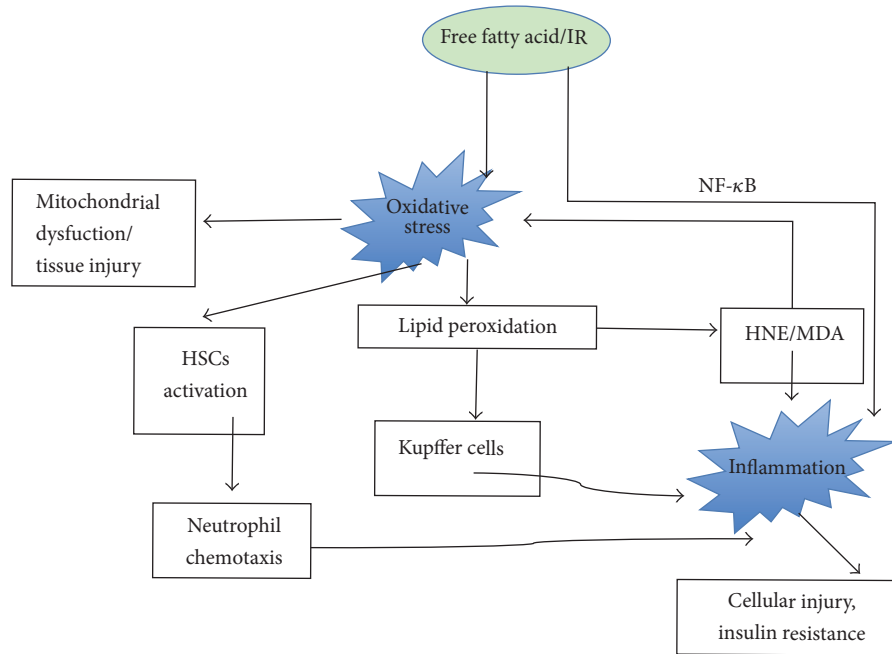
Free fatty acid/IR

Mitochondrial dysfuction/ tissue injury

Oxidative stress

NF-$\kappa$B

HSCs activation

Lipid peroxidation

HNE/MDA

Kupffer cells

Inflammation

Neutrophil chemotaxis

Cellular injury, insulin resistance